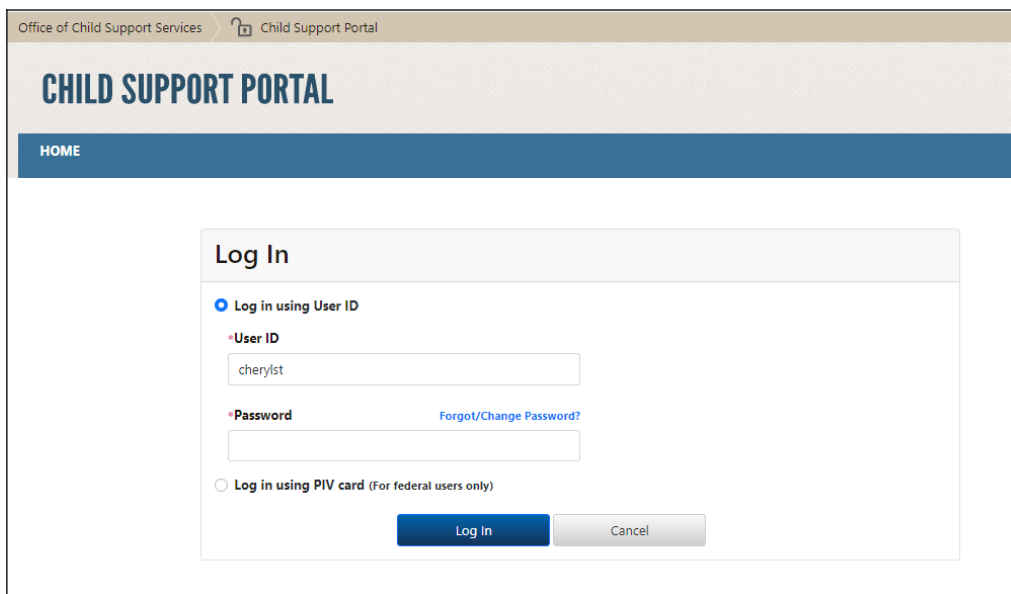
Office of Child Support Services   Child Support Portal

CHILD SUPPORT PORTAL

HOME

Log In

Log in using User ID

*User ID

cherylst

*Password   Forgot/Change Password?

Log in using PIV card (For federal users only)

Log In   Cancel